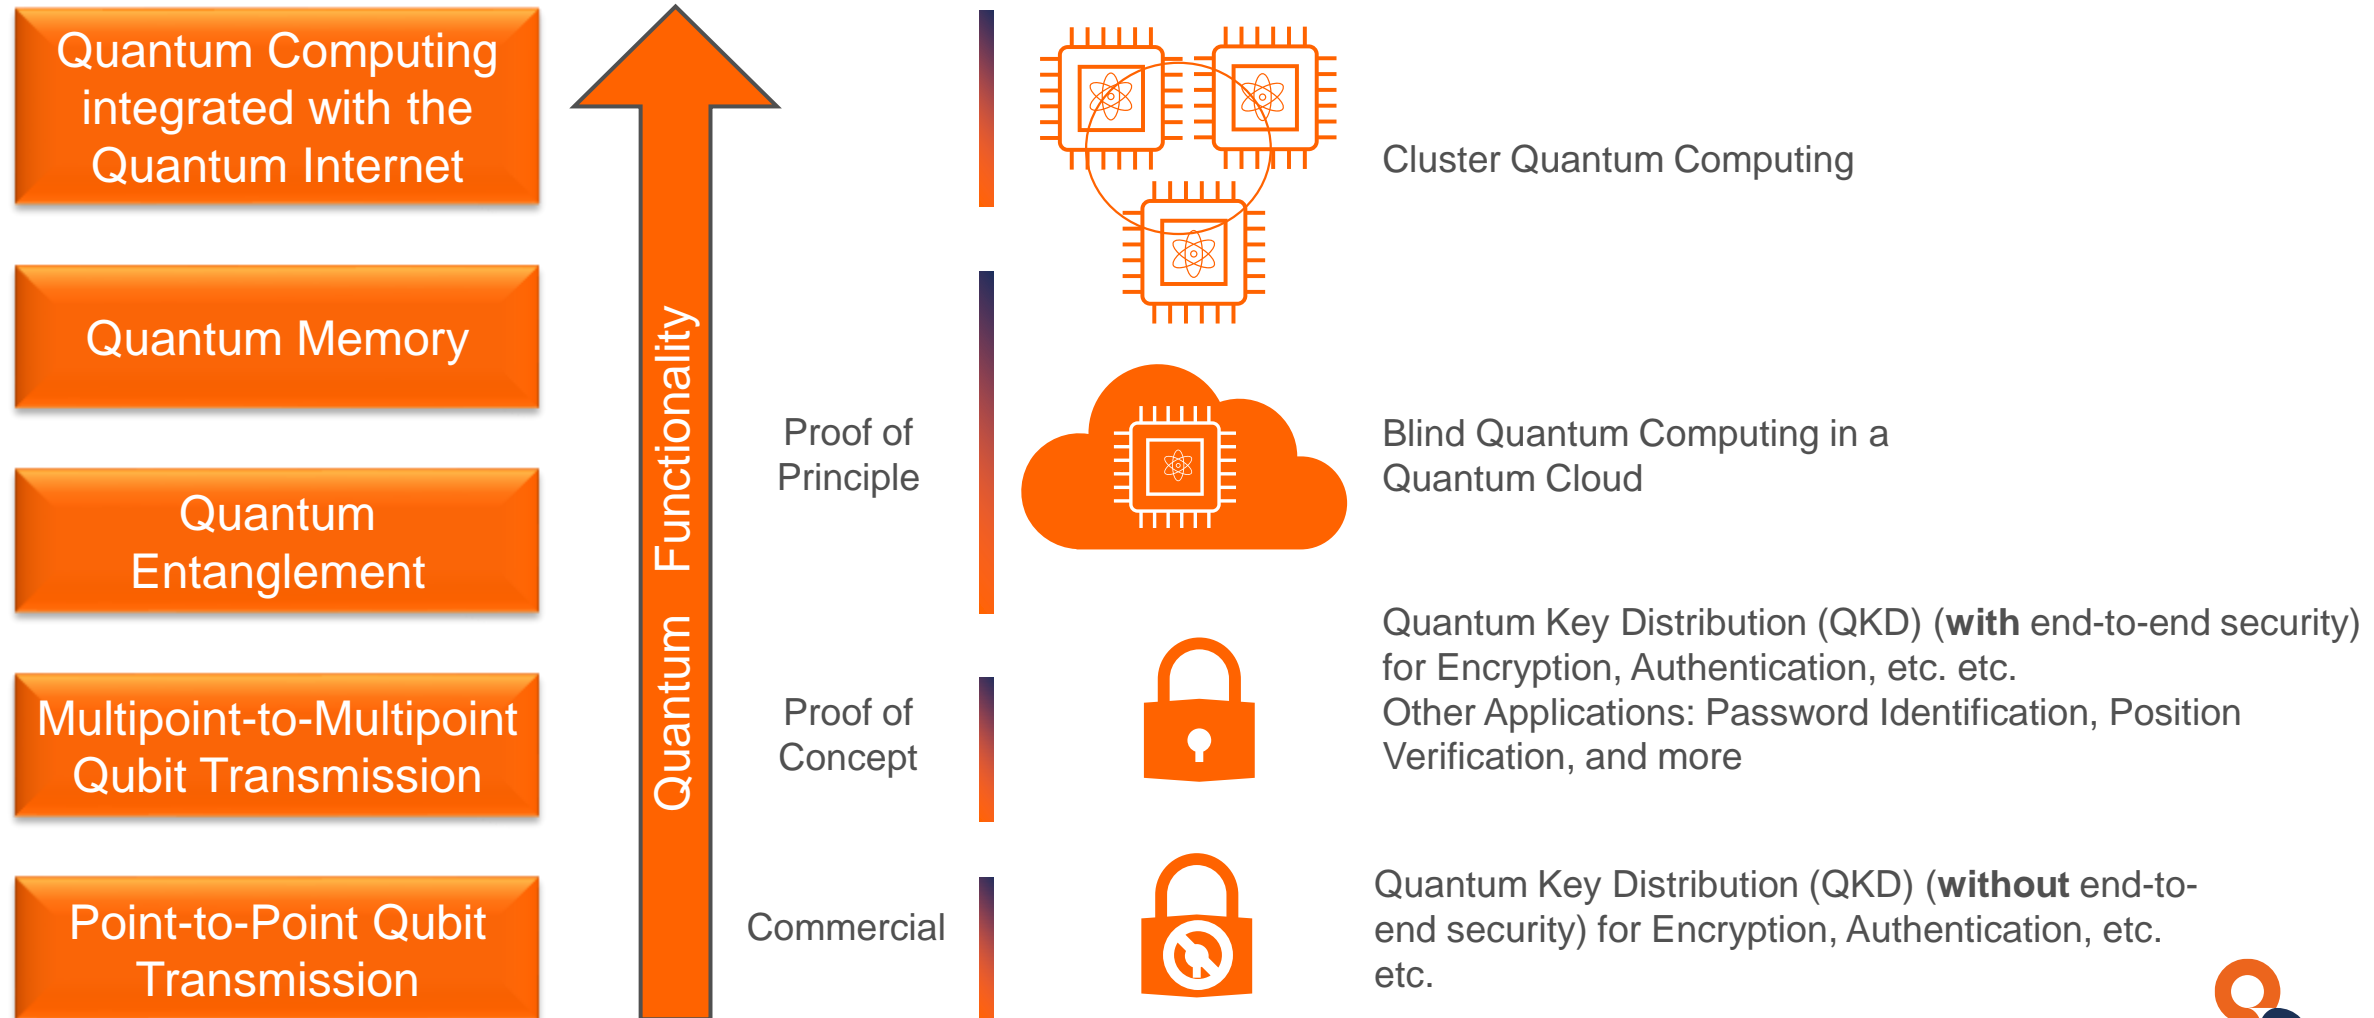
Quantum Computing integrated with the Quantum Internet

Quantum Memory

Quantum Entanglement

Multipoint-to-Multipoint Qubit Transmission

Point-to-Point Qubit Transmission

Quantum Functionality

Proof of Principle

Proof of Concept

Commercial

Cluster Quantum Computing

Blind Quantum Computing in a Quantum Cloud

Quantum Key Distribution (QKD) (**with** end-to-end security) for Encryption, Authentication, etc. etc.
Other Applications: Password Identification, Position Verification, and more

Quantum Key Distribution (QKD) (**without** end-to-end security) for Encryption, Authentication, etc. etc.